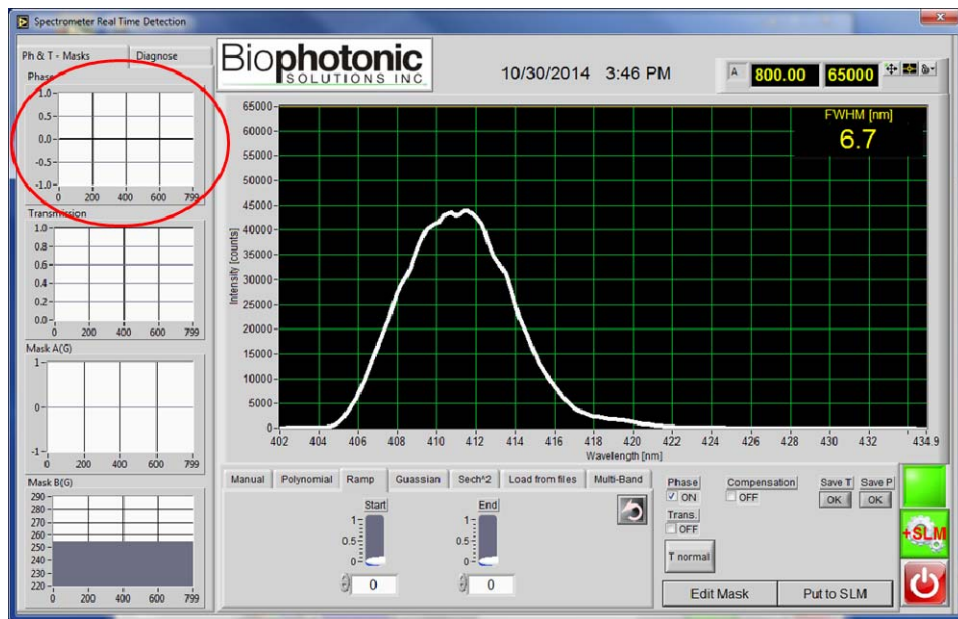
Spectrometer Real Time Detection

Ph & T - Masks
Diagnose

Biophotonic SOLUTIONS INC.

10/30/2014 3:46 PM

A 800.00 65000

Phase
1.0
0.5
0.0
-0.5
-1.0
0 200 400 600 799

Transmission
1.0
0.8
0.6
0.4
0.2
0.0
0 200 400 600 799

Mask A(G)
1
0
-1
0 200 400 600 799

Mask B(G)
290
280
270
260
250
240
230
220
0 200 400 600 799

FWHM [nm]
6.7

65000
60000
55000
50000
45000
40000
35000
30000
25000
20000
15000
10000
5000
0

Intensity [counts]

402 404 406 408 410 412 414 416 418 420 422 424 426 428 430 432 434.9
Wavelength [nm]

Manual
Polynomial
Ramp
Guassian
Sech^2
Load from files
Multi-Band

Start
1
0.5
0
0

End
1
0.5
0
0

Phase
ON
Trans.
OFF
T normal

Compensation
OFF

Save T
OK
Save P
OK

+SLM

Edit Mask
Put to SLM